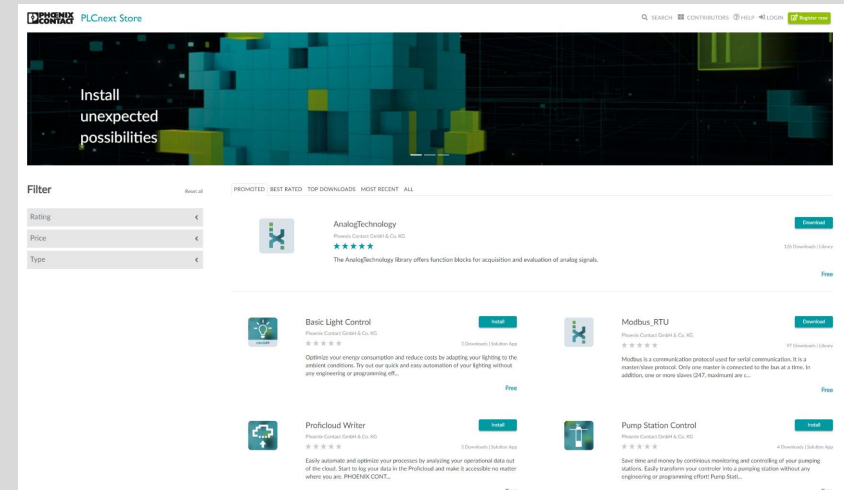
PHOENIX CONTACT PLCnext Store

SEARCH CONTRIBUTORS HELP LOGIN Register now

Install unexpected possibilities

Filter

Reset all

Rating

Price

Type

PROMOTED BEST RATED TOP DOWNLOADS MOST RECENT ALL

AnalogTechnology

Phoenix Contact GmbH & Co. KG

★★★★★

The AnalogTechnology library offers function blocks for acquisition and evaluation of analog signals.

Download

126 Downloads | Library

Free

Basic Light Control

Phoenix Contact GmbH & Co. KG

Install

5 Downloads | Solution App

Optimize your energy consumption and reduce costs by adapting your lighting to the ambient conditions. Try out our quick and easy automation of your lighting without any engineering or programming eff...

Free

Modbus_RTU

Phoenix Contact GmbH & Co. KG

Download

97 Downloads | Library

Modbus is a communication protocol used for serial communication. It is a master/slave protocol. Only one master is connected to the bus at a time. In addition, one or more slaves (247, maximum) are c...

Free

Proficloud Writer

Phoenix Contact GmbH & Co. KG

Install

5 Downloads | Solution App

Easily automate and optimize your processes by analyzing your operational data out of the cloud. Start to log your data in the Proficloud and make it accessible no matter where you are. PHOENIX CONT...

Pump Station Control

Phoenix Contact GmbH & Co. KG

Install

4 Downloads | Solution App

Save time and money by continuous monitoring and controlling of your pumping stations. Easily transform your controler into a pumping station without any engineering or programming effort! Pump Stati...